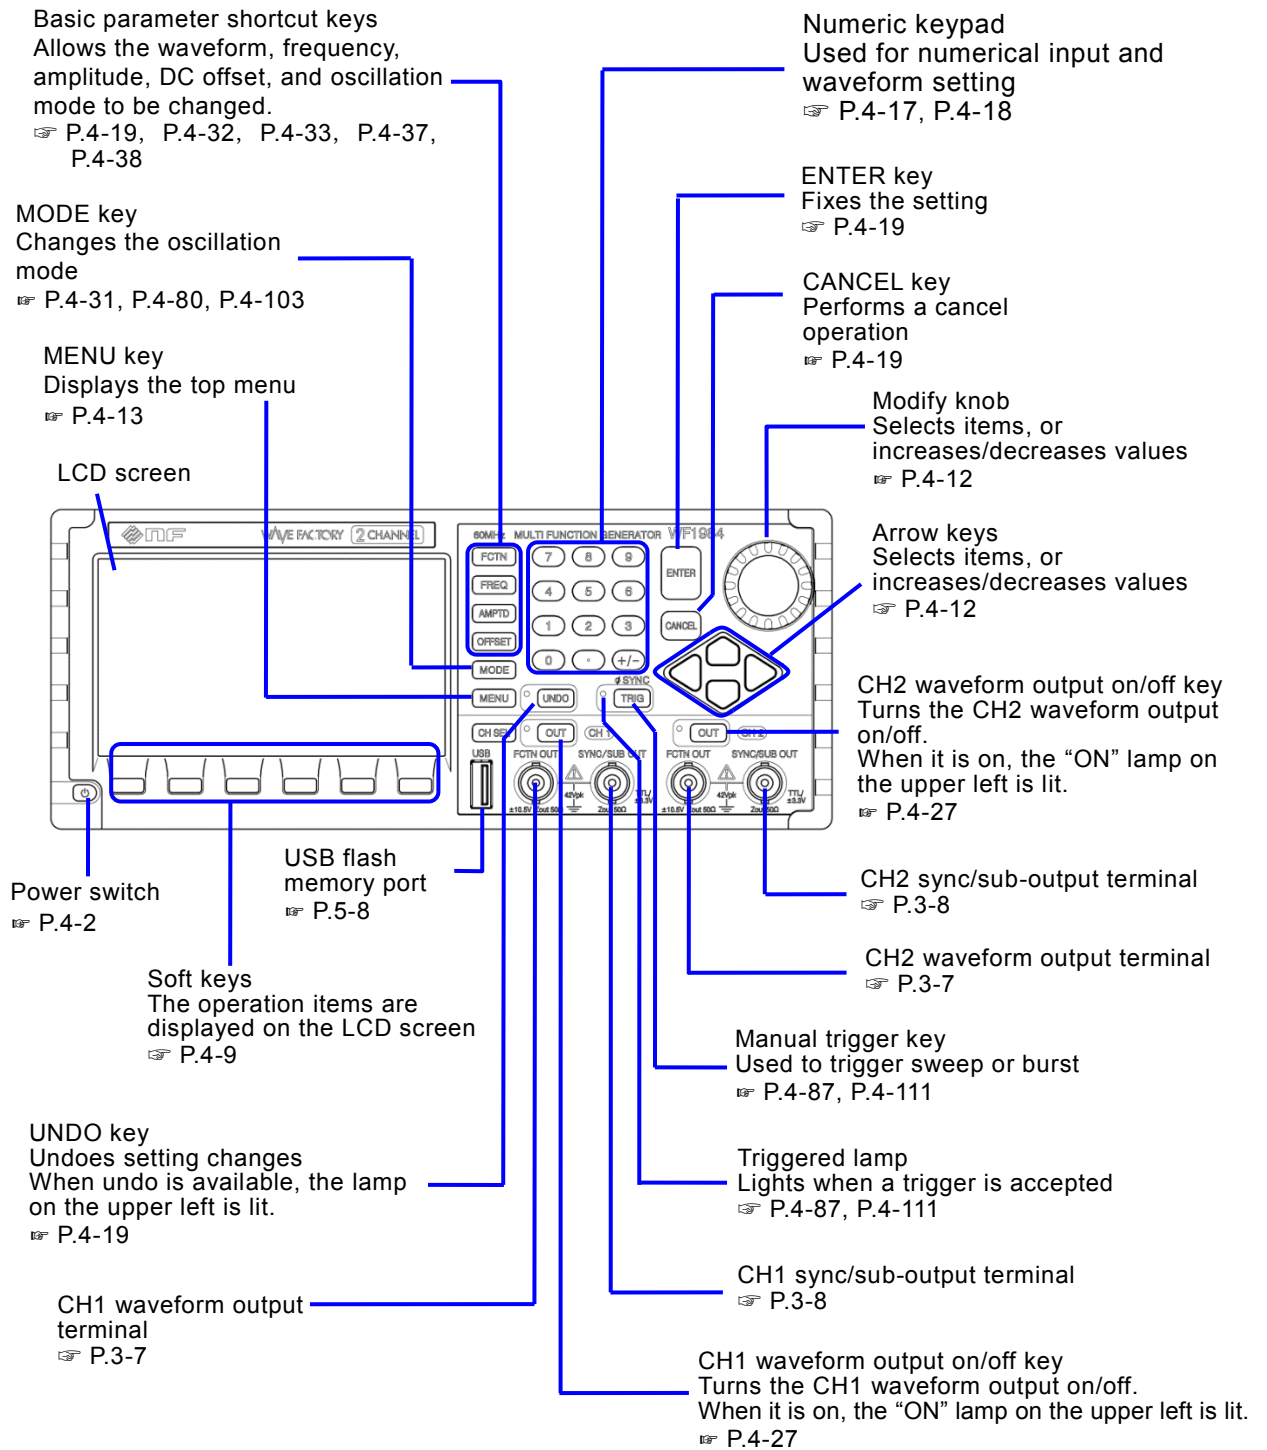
Basic parameter shortcut keys
Allows the waveform, frequency, amplitude, DC offset, and oscillation mode to be changed.
☞ P.4-19, P.4-32, P.4-33, P.4-37, P.4-38

Numeric keypad
Used for numerical input and waveform setting
☞ P.4-17, P.4-18

MODE key
Changes the oscillation mode
☞ P.4-31, P.4-80, P.4-103

ENTER key
Fixes the setting
☞ P.4-19

CANCEL key
Performs a cancel operation
☞ P.4-19

MENU key
Displays the top menu
☞ P.4-13

Modify knob
Selects items, or increases/decreases values
☞ P.4-12

LCD screen

Arrow keys
Selects items, or increases/decreases values
☞ P.4-12

nf WAVE FACTORY 2 CHANNEL 60MHz MULTI FUNCTION GENERATOR WF1964
FCTN FREQ AMPTD OFFSET MODE MENU UNDO
7 8 9 4 5 6 1 2 3 0 . +/−
ENTER CANCEL
SYNC TRIG
CH SEL OUT CH 1 OUT CH 2
USB FCTN OUT SYNC/SUB OUT FCTN OUT SYNC/SUB OUT
±10.5V Zout 50Ω 42Vpk Zout 50Ω TTL/±3.3V ±10.5V Zout 50Ω 42Vpk Zout 50Ω TTL/±3.3V

CH2 waveform output on/off key
Turns the CH2 waveform output on/off.
When it is on, the “ON” lamp on the upper left is lit.
☞ P.4-27

USB flash memory port
☞ P.5-8

Power switch
☞ P.4-2

CH2 sync/sub-output terminal
☞ P.3-8

CH2 waveform output terminal
☞ P.3-7

Soft keys
The operation items are displayed on the LCD screen
☞ P.4-9

Manual trigger key
Used to trigger sweep or burst
☞ P.4-87, P.4-111

UNDO key
Undoes setting changes
When undo is available, the lamp on the upper left is lit.
☞ P.4-19

Triggered lamp
Lights when a trigger is accepted
☞ P.4-87, P.4-111

CH1 sync/sub-output terminal
☞ P.3-8

CH1 waveform output terminal
☞ P.3-7

CH1 waveform output on/off key
Turns the CH1 waveform output on/off.
When it is on, the “ON” lamp on the upper left is lit.
☞ P.4-27